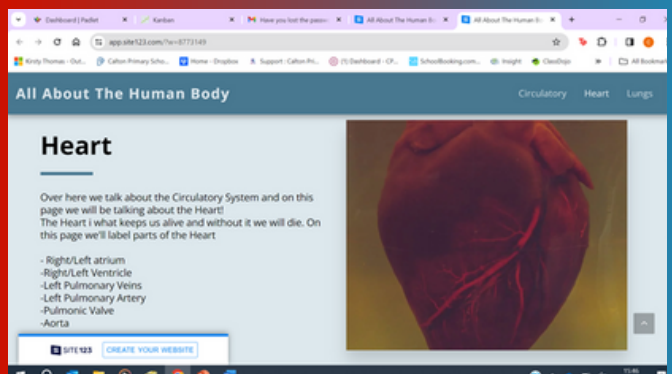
Dashboard | Padlet
Kanban
Have you lost the passw
All About The Human B
All About The Human B

app.site123.com/?w=8773149

Kirsty Thomas - Out...
Calton Primary Scho...
Home - Dropbox
Support : Calton Pri...
(1) Dashboard - CF...
Schoolbooking.com...
Insight
ClassDojo
All Bookmarks

All About The Human Body

Circulatory
Heart
Lungs

Heart

Over here we talk about the Circulatory System and on this page we will be talking about the Heart!
The Heart i what keeps us alive and without it we will die. On this page we'll label parts of the Heart

- Right/Left atrium
-Right/Left Ventricle
-Left Pulmonary Veins
-Left Pulmonary Artery
-Pulmonic Valve
-Aorta

SITE123
CREATE YOUR WEBSITE